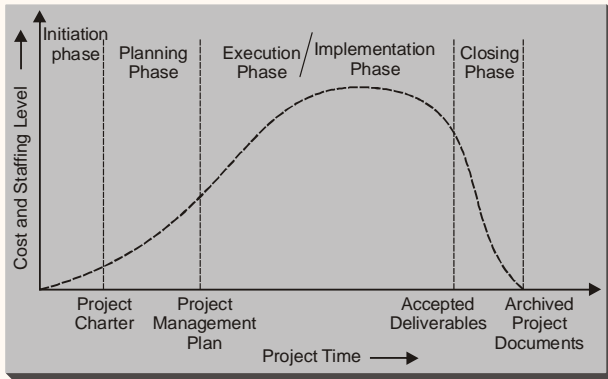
Initiation phase

Planning Phase

Execution Phase / Implementation Phase

Closing Phase

Cost and Staffing Level

Project Charter

Project Management Plan

Accepted Deliverables

Archived Project Documents

Project Time